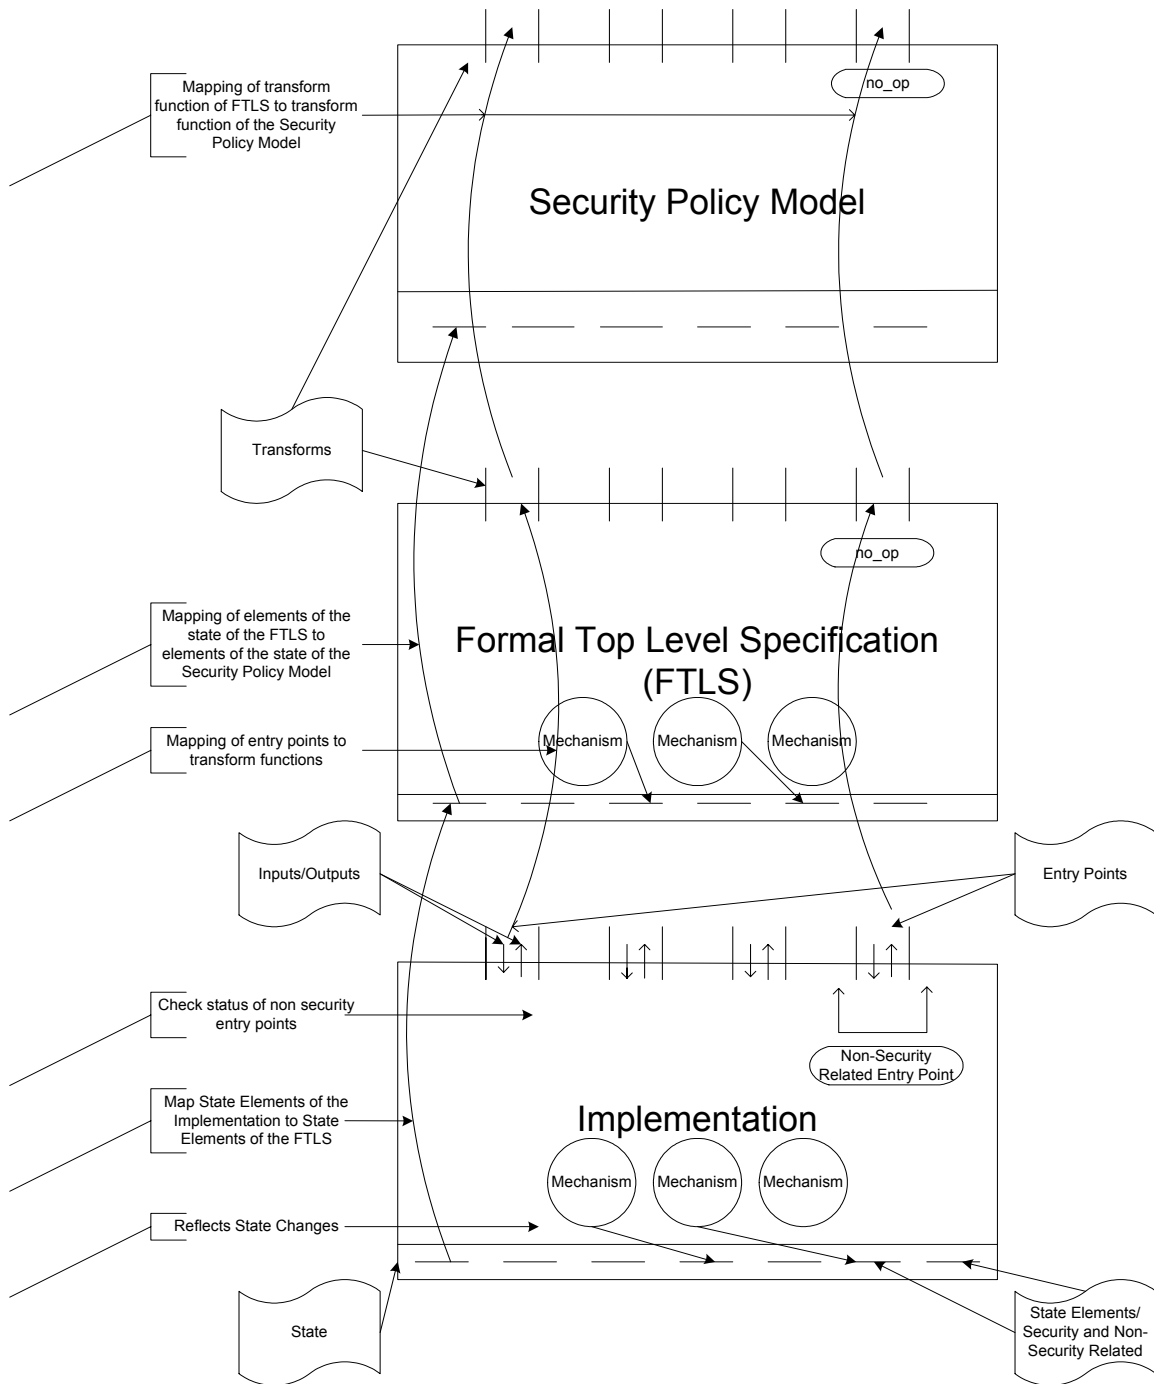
Mapping of transform function of FTLS to transform function of the Security Policy Model

no_op

Security Policy Model

Transforms

no_op

Mapping of elements of the state of the FTLS to elements of the state of the Security Policy Model

Formal Top Level Specification (FTLS)

Mapping of entry points to transform functions

Mechanism

Mechanism

Mechanism

Inputs/Outputs

Entry Points

Check status of non security entry points

Non-Security Related Entry Point

Map State Elements of the Implementation to State Elements of the FTLS

Implementation

Mechanism

Mechanism

Mechanism

Reflects State Changes

State

State Elements/ Security and Non-Security Related